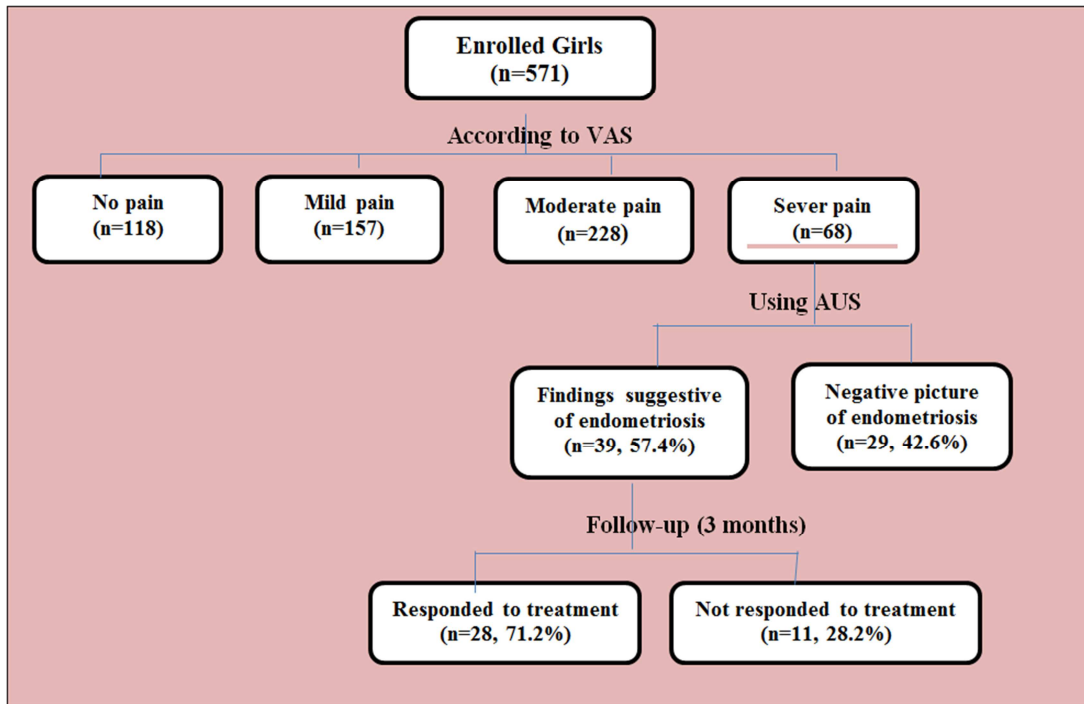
Enrolled Girls
(n=571)

According to VAS

No pain
(n=118)

Mild pain
(n=157)

Moderate pain
(n=228)

Sever pain
(n=68)

Using AUS

Findings suggestive of endometriosis
(n=39, 57.4%)

Negative picture of endometriosis
(n=29, 42.6%)

Follow-up (3 months)

Responded to treatment
(n=28, 71.2%)

Not responded to treatment
(n=11, 28.2%)